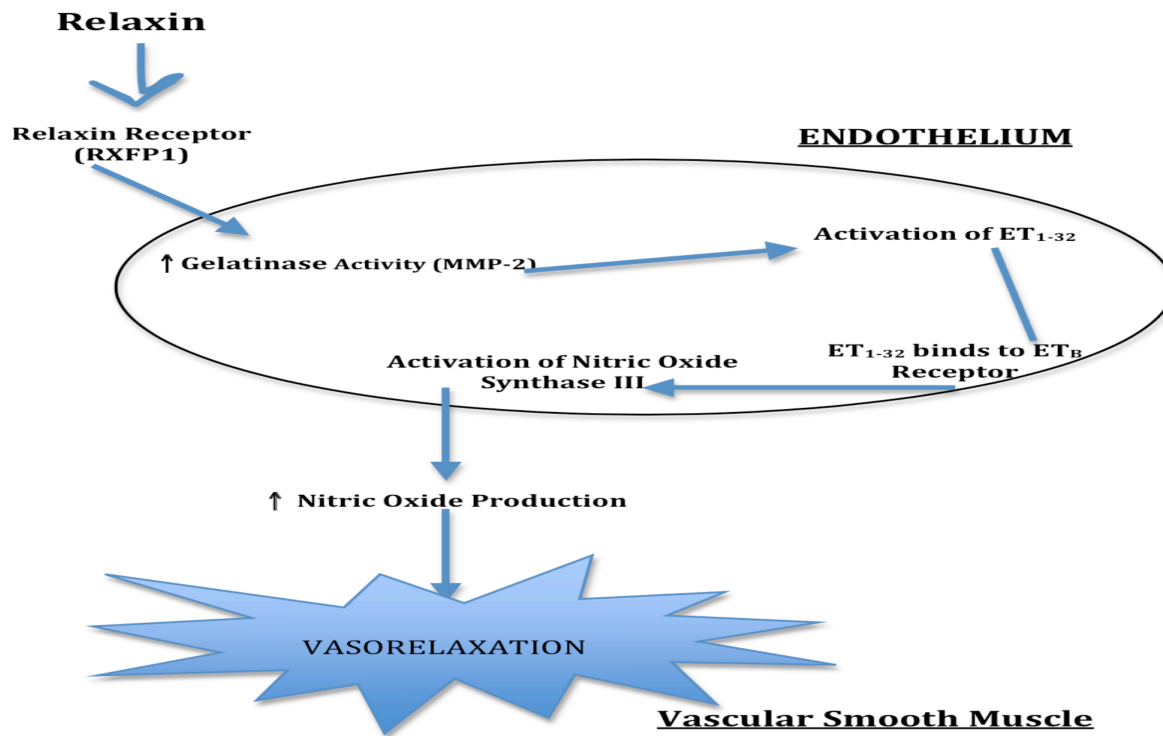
Relaxin

Relaxin Receptor (RXFP1)

ENDOTHELIUM

↑ Gelatinase Activity (MMP-2)

Activation of $ET_{1-32}$

$ET_{1-32}$ binds to $ET_B$ Receptor

Activation of Nitric Oxide Synthase III

↑ Nitric Oxide Production

VASORELAXATION

Vascular Smooth Muscle